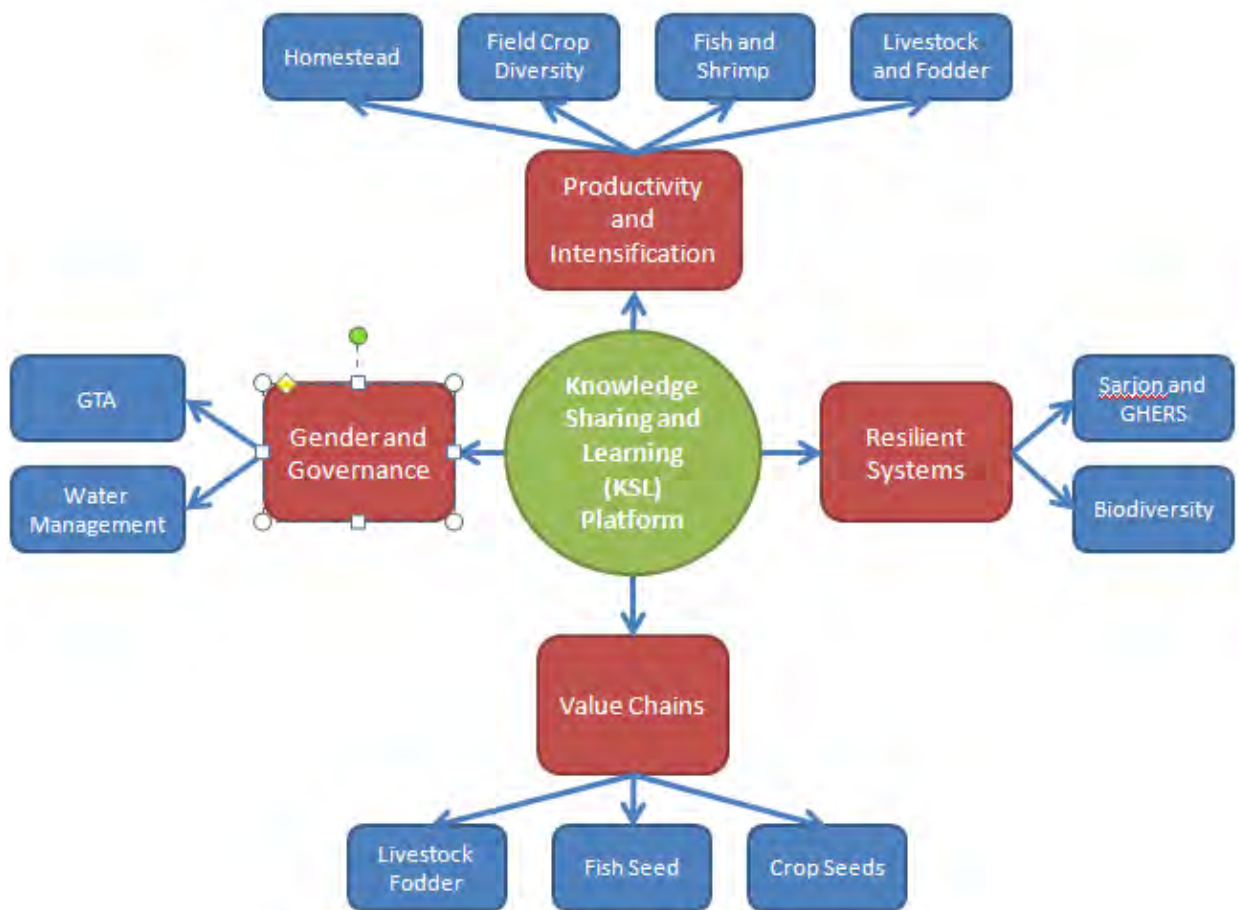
Homestead

Field Crop Diversity

Fish and Shrimp

Livestock and Fodder

Productivity and Intensification

GTA

Water Management

Gender and Governance

Knowledge Sharing and Learning (KSL) Platform

Resilient Systems

Sarjon and GHERS

Biodiversity

Value Chains

Livestock Fodder

Fish Seed

Crop Seeds